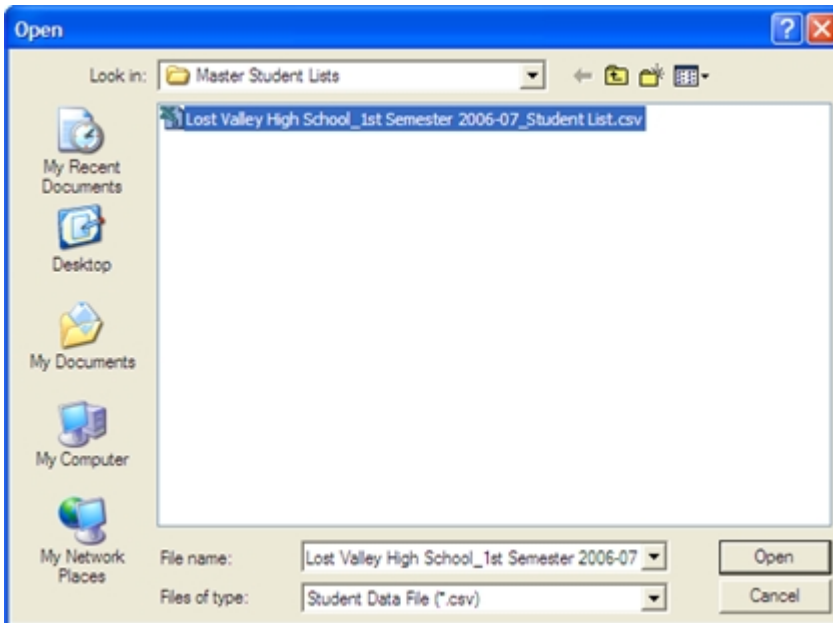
Open

Look in: Master Student Lists

Lost Valley High School_1st Semester 2006-07_Student List.csv

My Recent Documents

Desktop

My Documents

My Computer

My Network Places

File name: Lost Valley High School_1st Semester 2006-07

Files of type: Student Data File (*.csv)

Open

Cancel